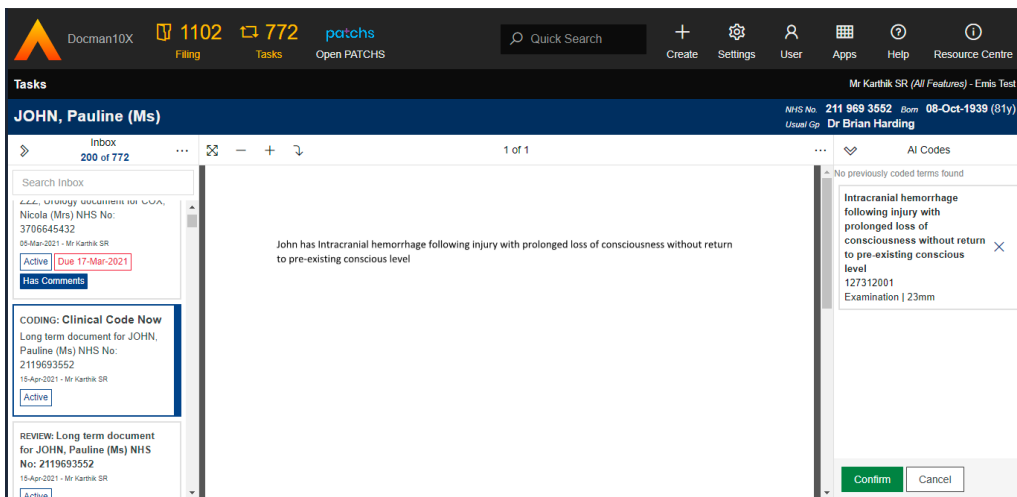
Docman10X 1102 Filing 772 Tasks patchs Open PATCHS Quick Search Create Settings User Apps Help Resource Centre

Tasks

Mr Karthik SR (All Features) - Emis Test

JOHN, Pauline (Ms)

NHS No. 211 969 3552 Born 08-Oct-1939 (81y)
Usual Gp Dr Brian Harding

Inbox
200 of 772

1 of 1

AI Codes

Search Inbox

ZZZ, Urology document for COX, Nicola (Mrs) NHS No: 3706645432
05-Mar-2021 - Mr Karthik SR
Active Due 17-Mar-2021
Has Comments

CODING: Clinical Code Now
Long term document for JOHN, Pauline (Ms) NHS No: 2119693552
15-Apr-2021 - Mr Karthik SR
Active

REVIEW: Long term document for JOHN, Pauline (Ms) NHS No: 2119693552
15-Apr-2021 - Mr Karthik SR
Active

John has Intracranial hemorrhage following injury with prolonged loss of consciousness without return to pre-existing conscious level

No previously coded terms found

Intracranial hemorrhage following injury with prolonged loss of consciousness without return to pre-existing conscious level
127312001
Examination | 23mm

Confirm Cancel